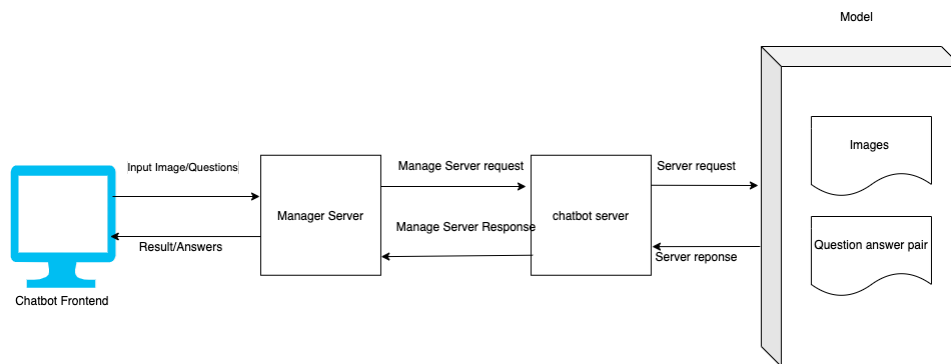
Model

Input Image/Questions

Manage Server request

Server request

Images

Manager Server

chatbot server

Manage Server Response

Result/Answers

Question answer pair

Server reponse

Chatbot Frontend